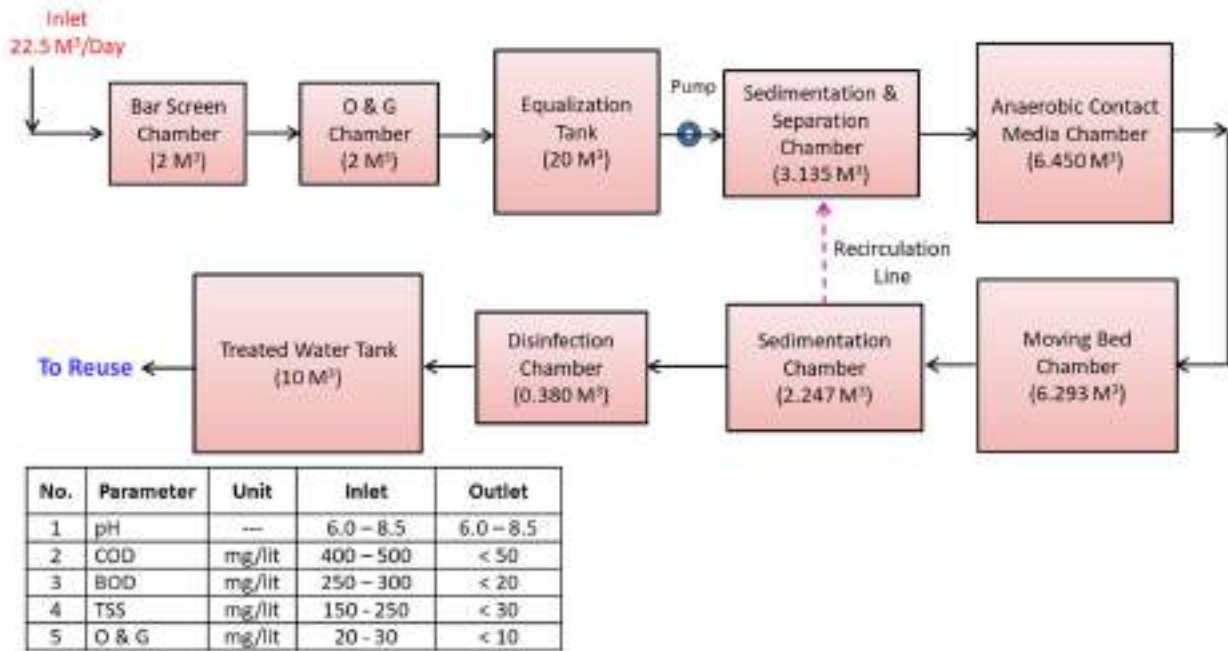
Inlet
22.5 $M^3$/Day

Bar Screen Chamber (2 $M^3$)

O & G Chamber (2 $M^3$)

Equalization Tank (20 $M^3$)

Pump

Sedimentation & Separation Chamber (3.135 $M^3$)

Anaerobic Contact Media Chamber (6.450 $M^3$)

Recirculation Line

Moving Bed Chamber (6.293 $M^3$)

Sedimentation Chamber (2.247 $M^3$)

Disinfection Chamber (0.380 $M^3$)

Treated Water Tank (10 $M^3$)

To Reuse

| No. | Parameter | Unit | Inlet | Outlet |
|---|---|---|---|---|
| 1 | pH | --- | 6.0 – 8.5 | 6.0 – 8.5 |
| 2 | COD | mg/lit | 400 – 500 | < 50 |
| 3 | BOD | mg/lit | 250 – 300 | < 20 |
| 4 | TSS | mg/lit | 150 - 250 | < 30 |
| 5 | O & G | mg/lit | 20 - 30 | < 10 |